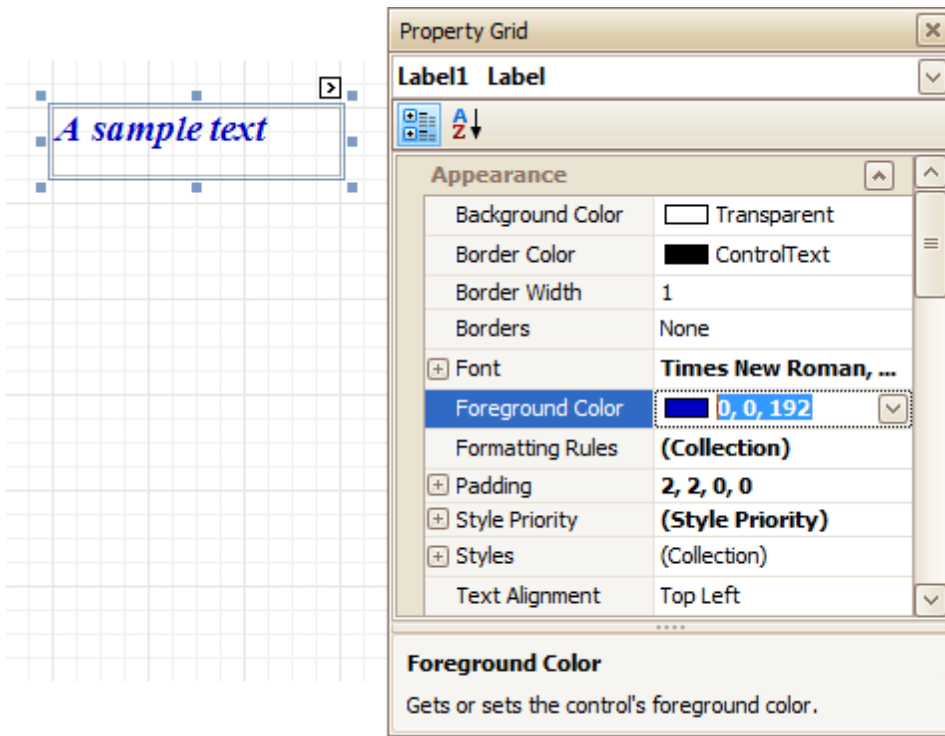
A sample text

Property Grid

Label1 Label

Appearance

| | |
|---|---|
| Background Color | Transparent |
| Border Color | ControlText |
| Border Width | 1 |
| Borders | None |
| Font | Times New Roman, ... |
| Foreground Color | 0, 0, 192 |
| Formatting Rules | (Collection) |
| Padding | 2, 2, 0, 0 |
| Style Priority | (Style Priority) |
| Styles | (Collection) |
| Text Alignment | Top Left |

Foreground Color

Gets or sets the control's foreground color.